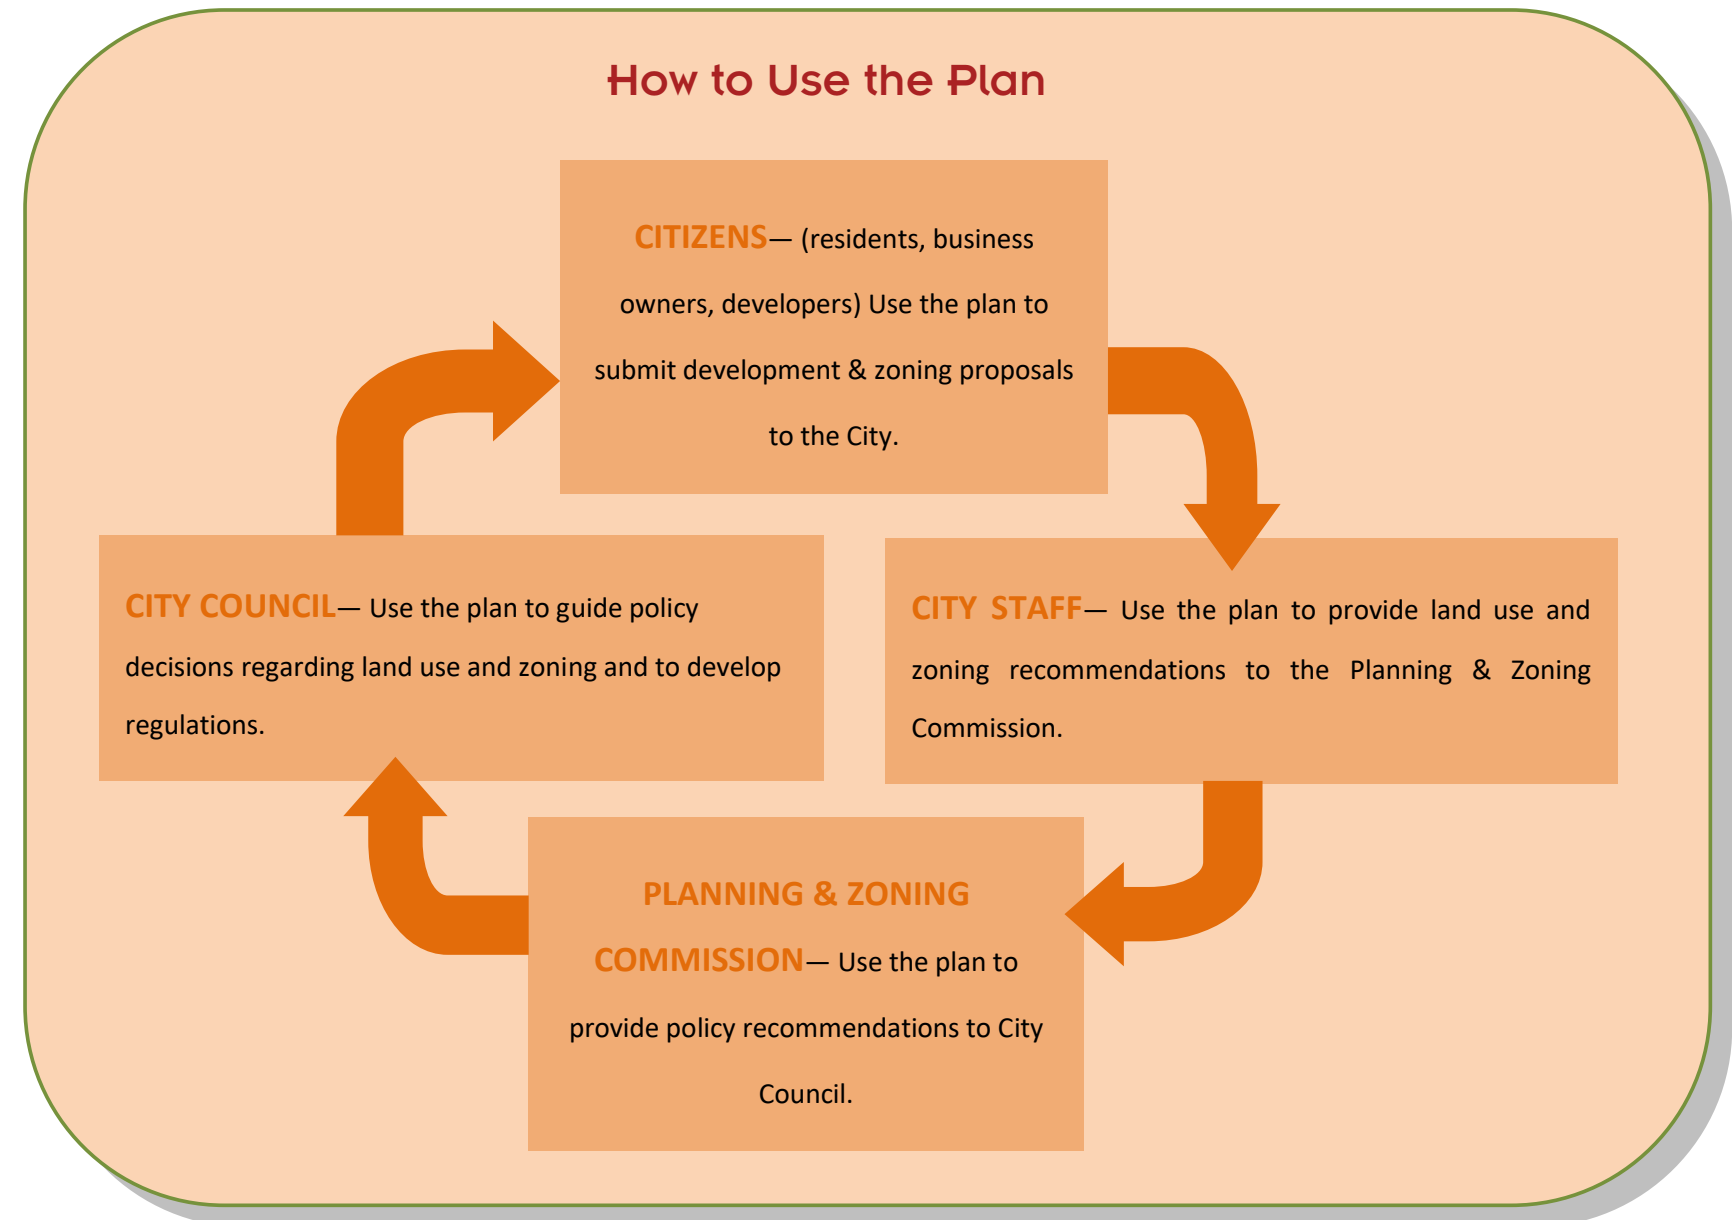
How to Use the Plan

CITIZENS— (residents, business owners, developers) Use the plan to submit development & zoning proposals to the City.

CITY STAFF— Use the plan to provide land use and zoning recommendations to the Planning & Zoning Commission.

PLANNING & ZONING COMMISSION— Use the plan to provide policy recommendations to City Council.

CITY COUNCIL— Use the plan to guide policy decisions regarding land use and zoning and to develop regulations.